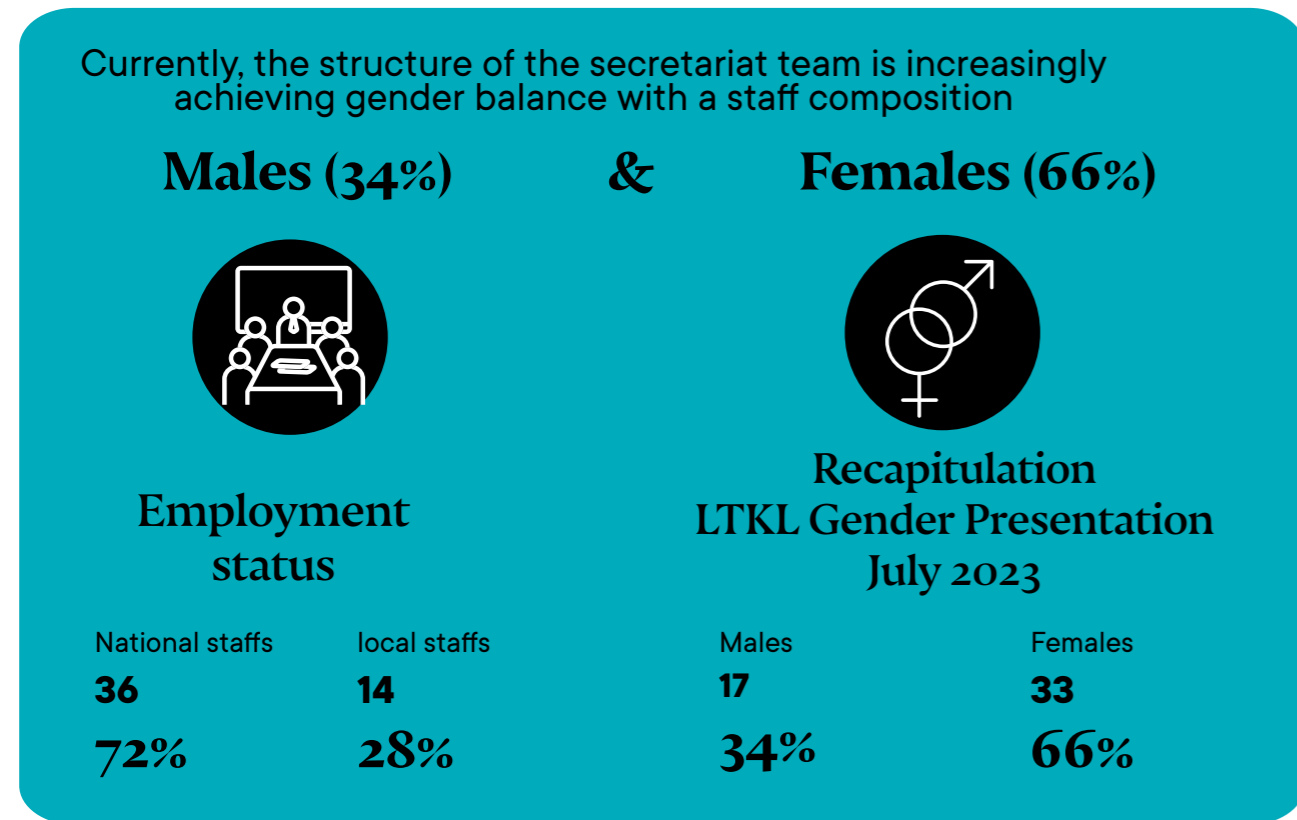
Currently, the structure of the secretariat team is increasingly achieving gender balance with a staff composition

Males (34%) & Females (66%)

Employment status

National staffs
36
72%

local staffs
14
28%

Recapitulation LTKL Gender Presentation July 2023

Males
17
34%

Females
33
66%